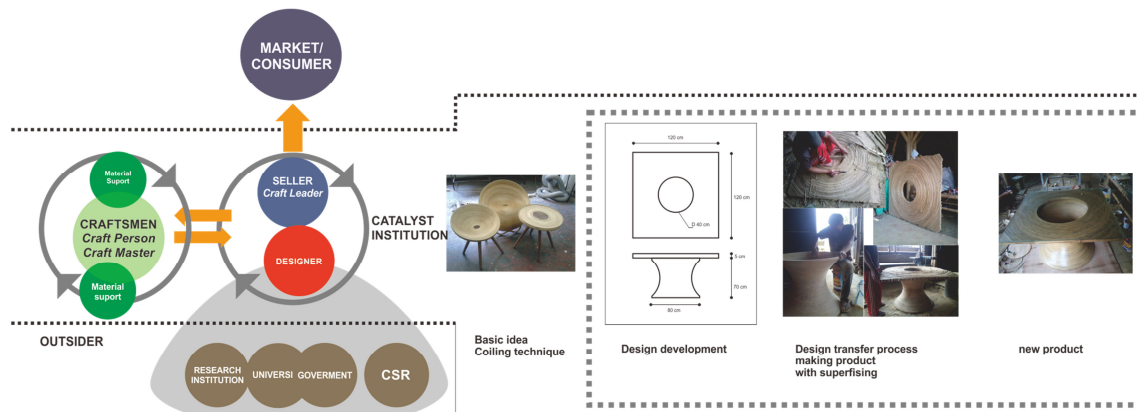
MARKET/
CONSUMER

Material Suport

CRAFTSMEN
Craft Person
Craft Master

Material suport

SELLER
Craft Leader

DESIGNER

CATALYST INSTITUTION

OUTSIDER

RESEARCH INSTITUTION

UNIVERSI

GOVERMENT

CSR

Basic idea
Coiling technique

120 cm

120 cm

D 40 cm

5 cm

70 cm

80 cm

Design development

Design transfer process
making product
with superfising

new product